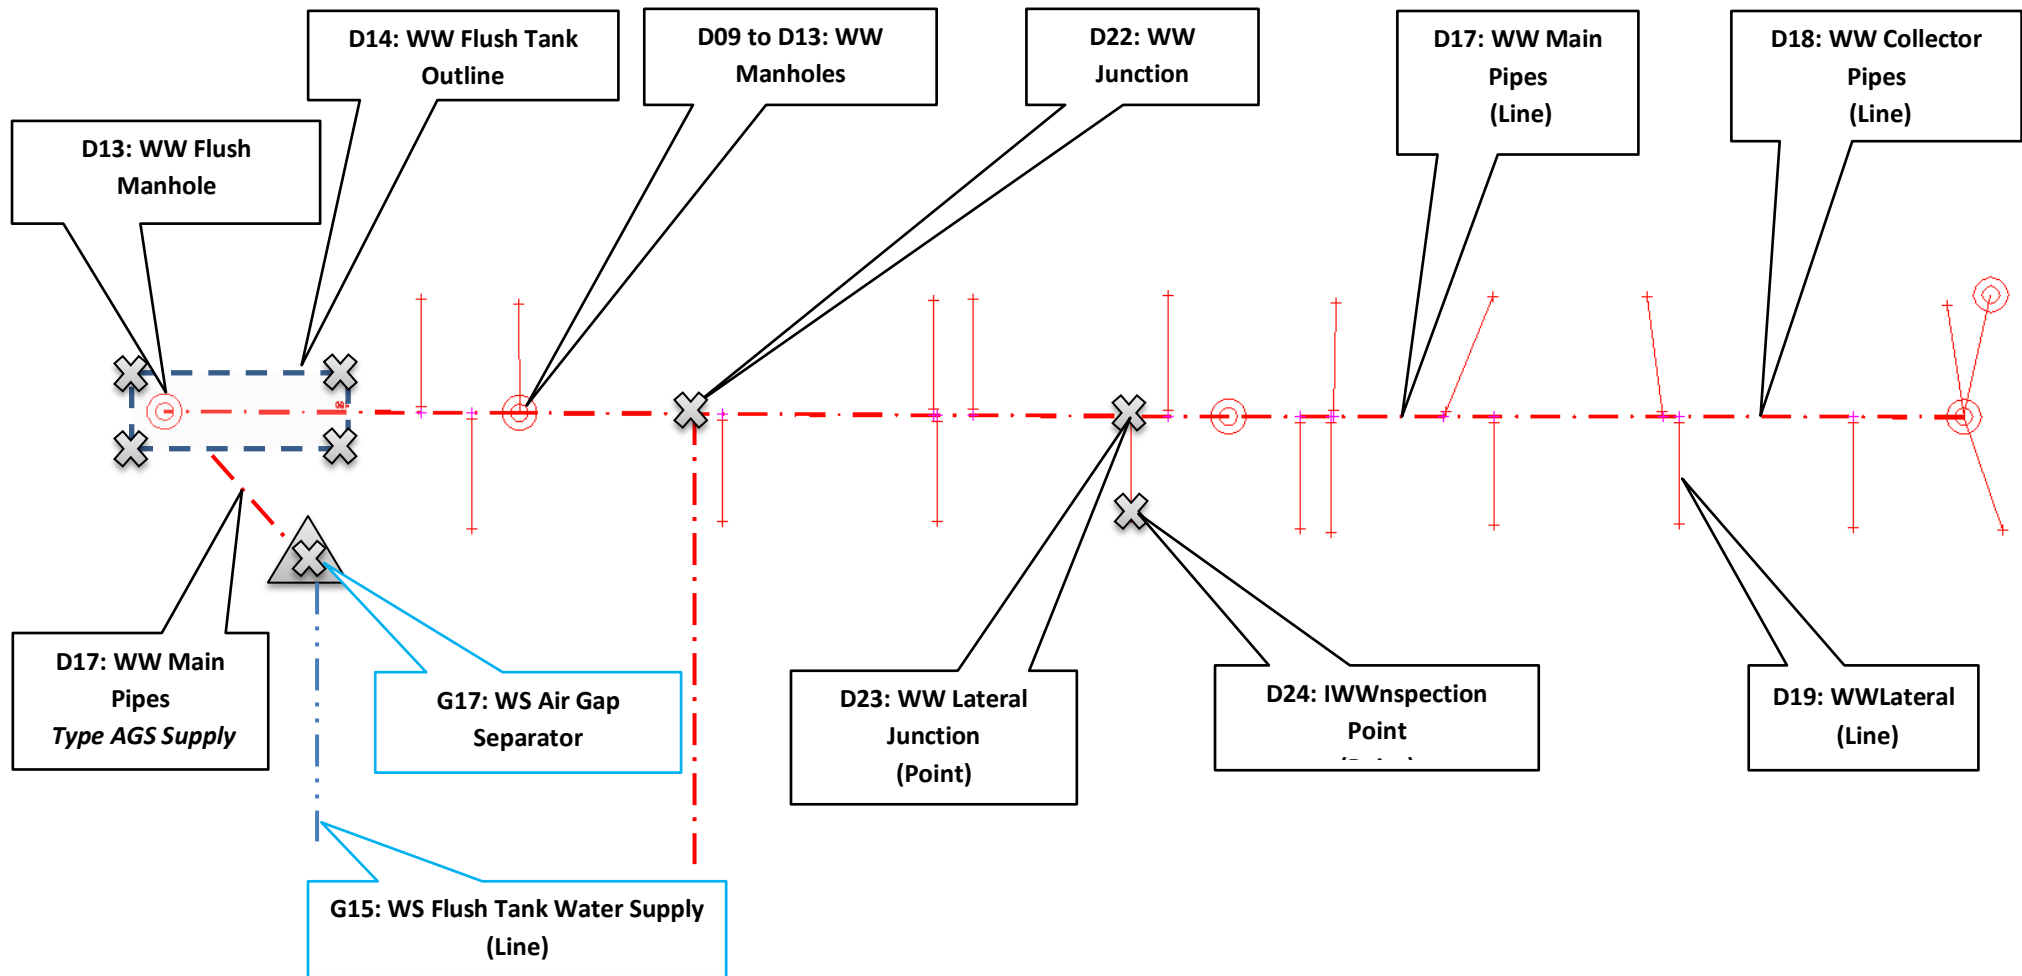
D14: WW Flush Tank Outline

D09 to D13: WW Manholes

D22: WW Junction

D17: WW Main Pipes (Line)

D18: WW Collector Pipes (Line)

D13: WW Flush Manhole

D17: WW Main Pipes *Type AGS Supply*

G17: WS Air Gap Separator

D23: WW Lateral Junction (Point)

D24: IWWnspection Point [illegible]

D19: WWLateral (Line)

G15: WS Flush Tank Water Supply (Line)